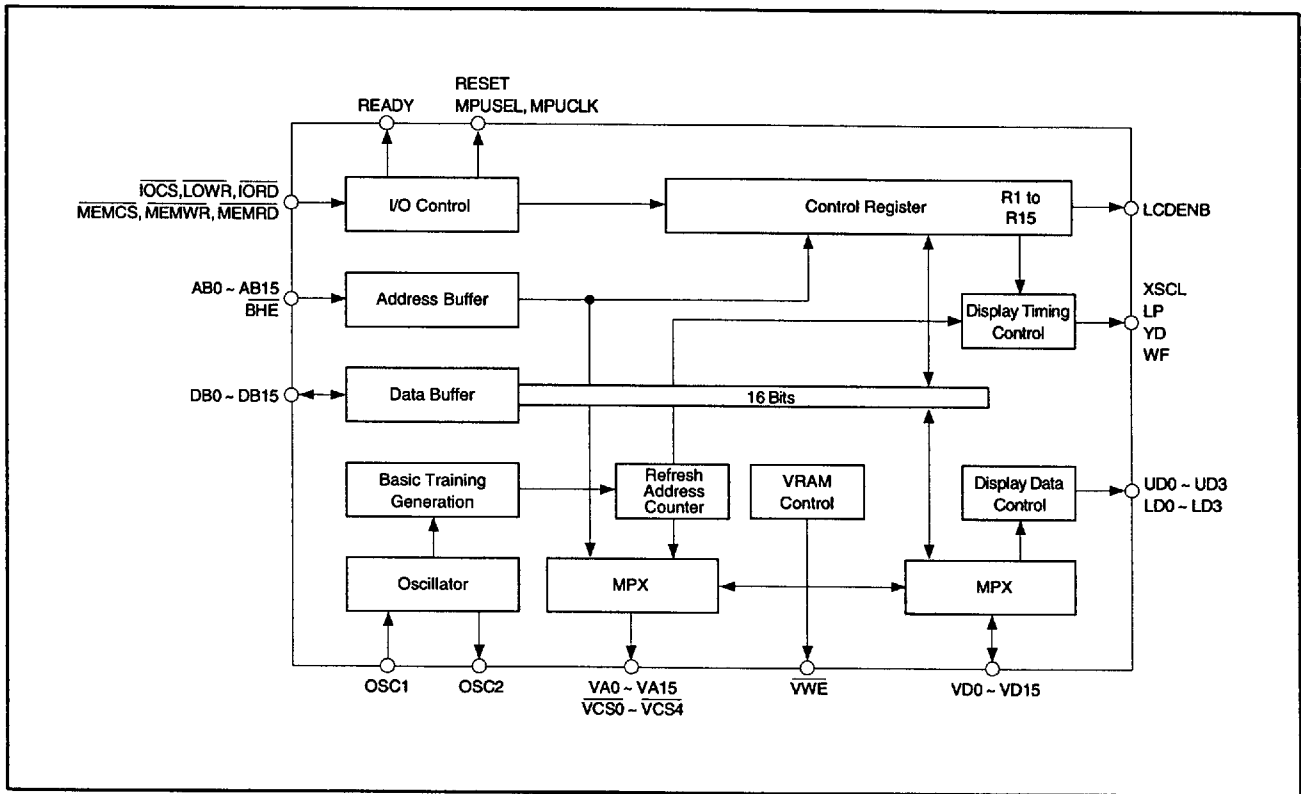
RESET
READY
MPUSEL, MPUCLK

$\overline{IOCS}$, $\overline{LOWR}$, $\overline{IORD}$
$\overline{MEMCS}$, $\overline{MEMWR}$, $\overline{MEMRD}$

I/O Control

Control Register

R1 to R15

LCDENB

AB0 ~ AB15
$\overline{BHE}$

Address Buffer

Display Timing Control

XSCL
LP
YD
WF

DB0 ~ DB15

Data Buffer

16 Bits

Basic Training Generation

Refresh Address Counter

VRAM Control

Display Data Control

UD0 ~ UD3
LD0 ~ LD3

Oscillator

MPX

MPX

OSC1

OSC2

VA0 ~ VA15
$\overline{VCS0}$ ~ $\overline{VCS4}$

$\overline{VWE}$

VD0 ~ VD15